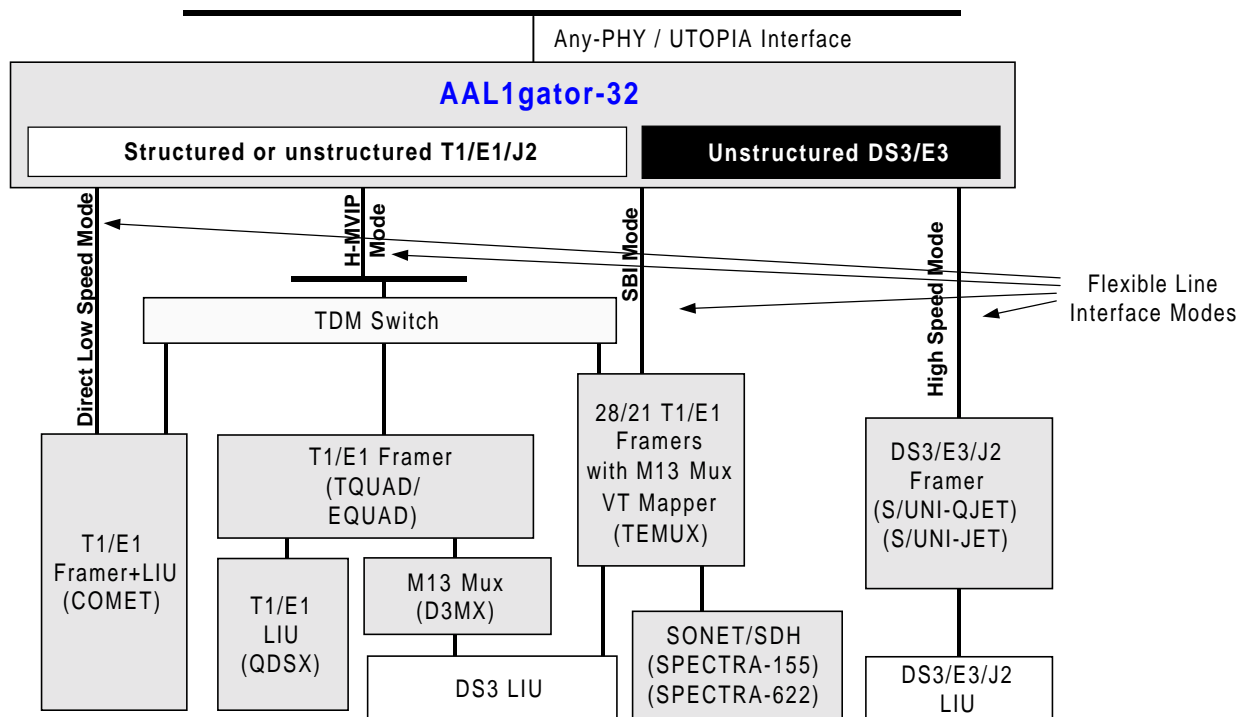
Any-PHY / UTOPIA Interface

AAL1gator-32

Structured or unstructured T1/E1/J2

Unstructured DS3/E3

Direct Low Speed Mode

H-MVIP Mode

SBI Mode

High Speed Mode

Flexible Line Interface Modes

TDM Switch

T1/E1 Framer+LIU (COMET)

T1/E1 Framer (TQUAD/ EQUAD)

T1/E1 LIU (QDSX)

M13 Mux (D3MX)

DS3 LIU

28/21 T1/E1 Framers with M13 Mux VT Mapper (TEMUX)

SONET/SDH (SPECTRA-155) (SPECTRA-622)

DS3/E3/J2 Framer (S/UNI-QJET) (S/UNI-JET)

DS3/E3/J2 LIU